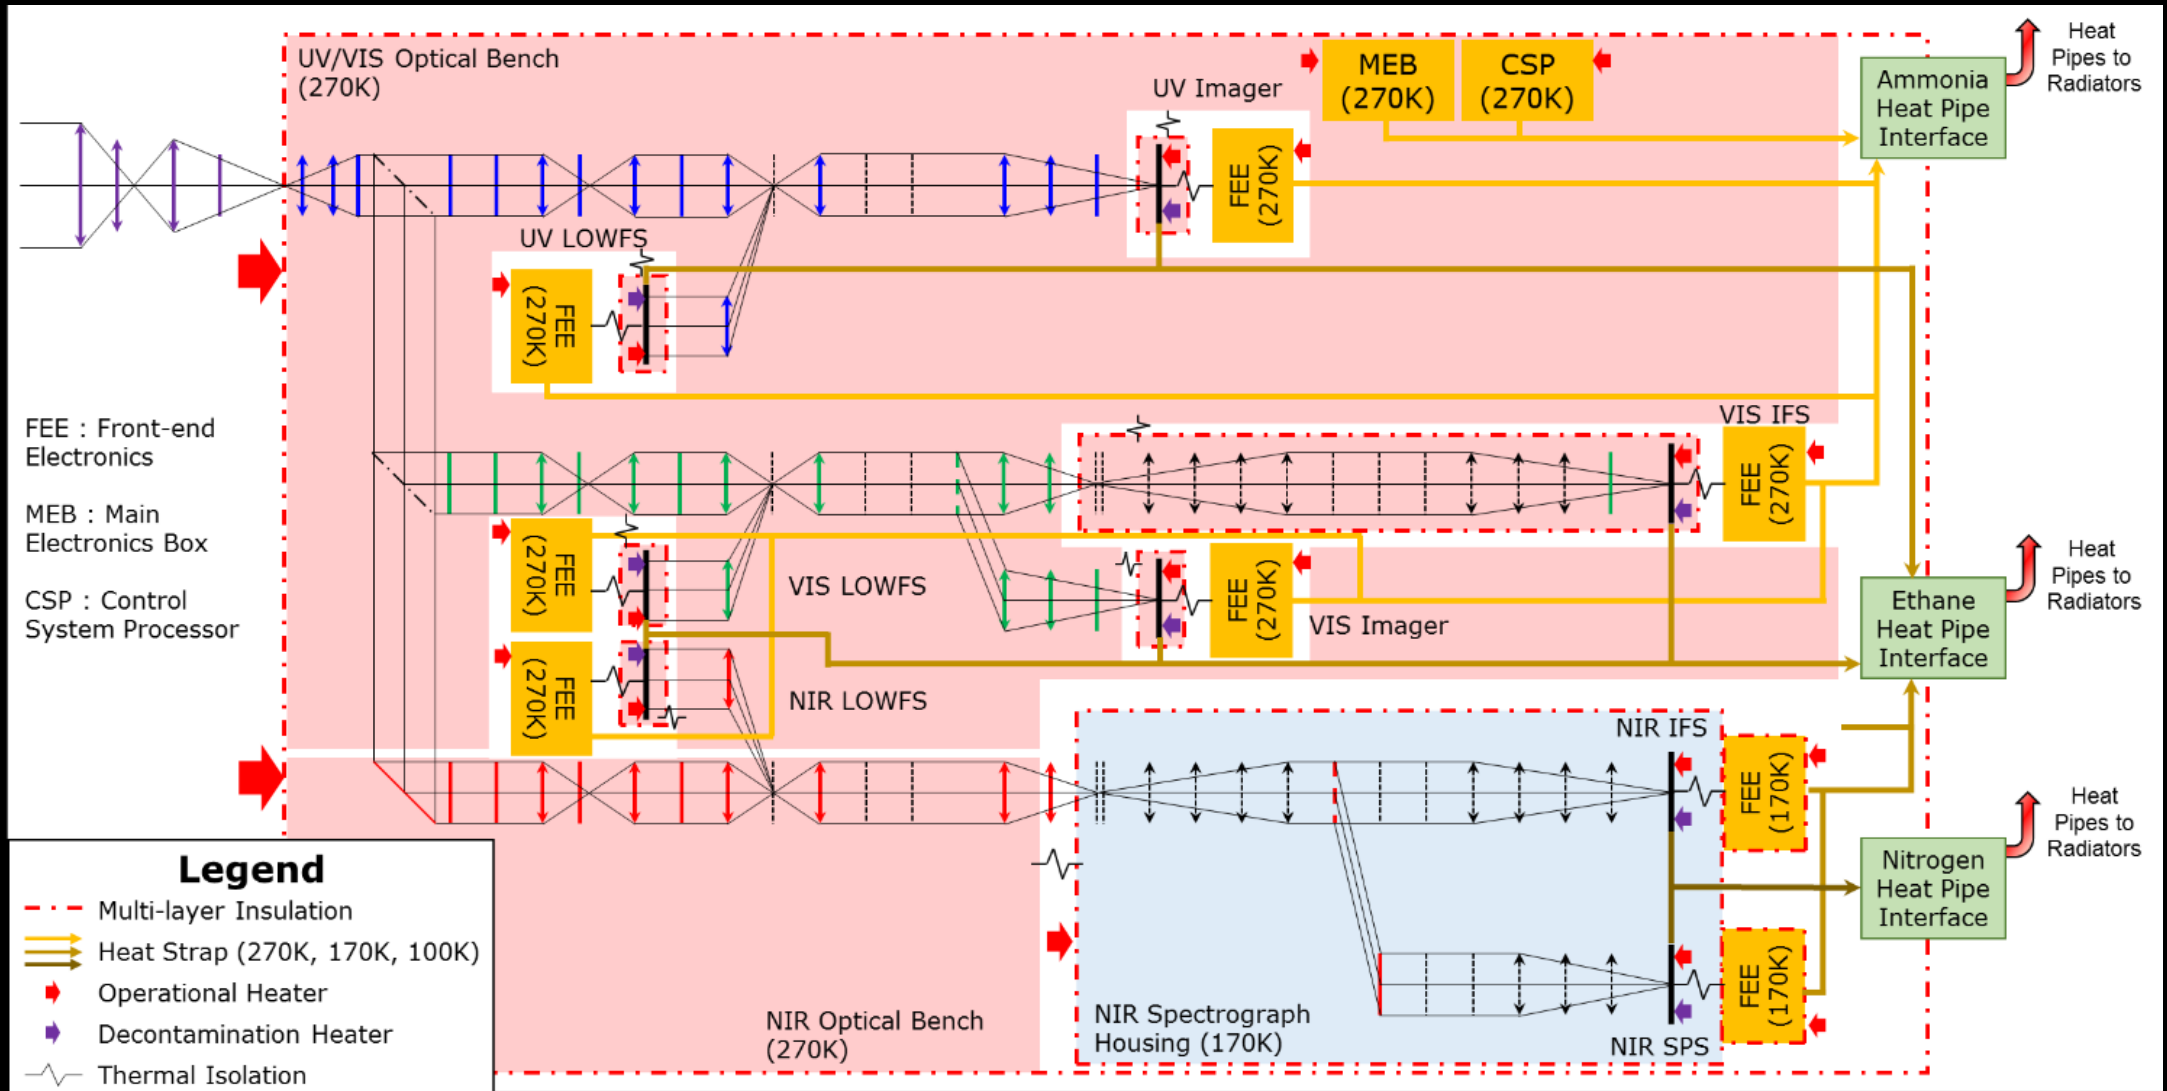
UV/VIS Optical Bench (270K)

MEB (270K)

CSP (270K)

Heat Pipes to Radiators

Ammonia Heat Pipe Interface

UV Imager

FEE (270K)

UV LOWFS

FEE (270K)

FEE : Front-end Electronics

MEB : Main Electronics Box

CSP : Control System Processor

VIS IFS

FEE (270K)

FEE (270K)

VIS LOWFS

FEE (270K)

VIS Imager

Heat Pipes to Radiators

Ethane Heat Pipe Interface

FEE (270K)

NIR LOWFS

NIR IFS

FEE (170K)

Heat Pipes to Radiators

Nitrogen Heat Pipe Interface

FEE (170K)

NIR Optical Bench (270K)

NIR Spectrograph Housing (170K)

NIR SPS

Legend
Multi-layer Insulation
Heat Strap (270K, 170K, 100K)
Operational Heater
Decontamination Heater
Thermal Isolation